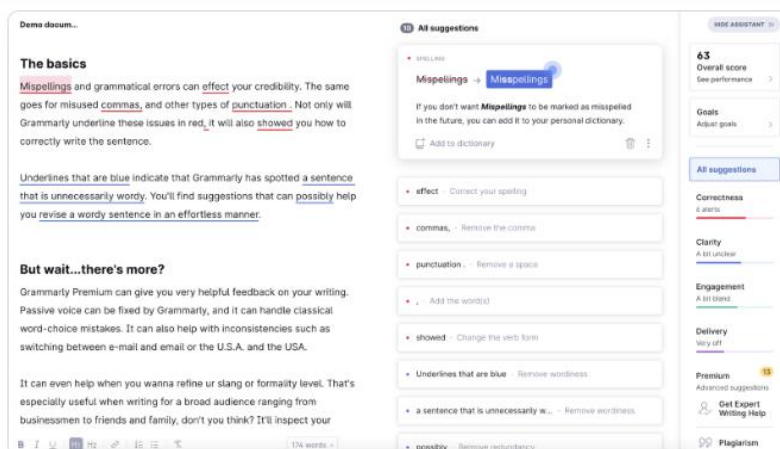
Demo docum...

The basics

Mispellings and grammatical errors can effect your credibility. The same goes for misused commas, and other types of punctuation . Not only will Grammarly underline these issues in red, it will also showed you how to correctly write the sentence.

Underlines that are blue indicate that Grammarly has spotted a sentence that is unnecessarily wordy. You'll find suggestions that can possibly help you revise a wordy sentence in an effortless manner.

But wait...there's more?

Grammarly Premium can give you very helpful feedback on your writing. Passive voice can be fixed by Grammarly, and it can handle classical word-choice mistakes. It can also help with inconsistencies such as switching between e-mail and email or the U.S.A. and the USA.

It can even help when you wanna refine ur slang or formality level. That's especially useful when writing for a broad audience ranging from businessmen to friends and family, don't you think? It'll inspect your

B I U H1 H2 174 words

10 All suggestions

SPELLING

Mispelings → Misspellings

If you don't want Mispellings to be marked as misspelled in the future, you can add it to your personal dictionary.

Add to dictionary

effect · Correct your spelling

commas, · Remove the comma

punctuation . · Remove a space

, · Add the word(s)

showed · Change the verb form

Underlines that are blue · Remove wordiness

a sentence that is unnecessarily w... · Remove wordiness

possibly · Remove redundancy

HIDE ASSISTANT

63
Overall score
See performance

Goals
Adjust goals

All suggestions

Correctness
6 alerts

Clarity
A bit unclear

Engagement
A bit bland

Delivery
Very off

Premium
Advanced suggestions
13

Get Expert Writing Help

Plagiarism